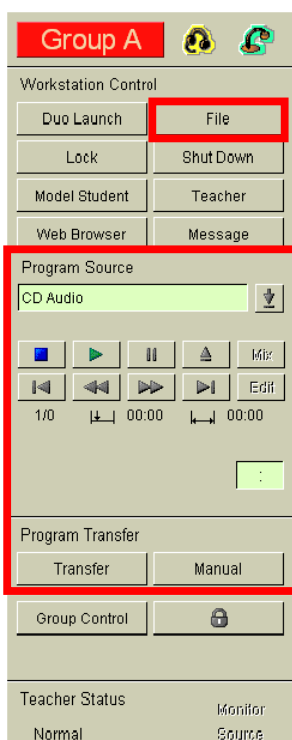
Group A

Workstation Control

Duo Launch
File
Lock
Shut Down
Model Student
Teacher
Web Browser
Message

Program Source

CD Audio

Mix
Edit

1/0 00:00 00:00

:

Program Transfer

Transfer
Manual

Group Control

Teacher Status

Normal

Monitor Source